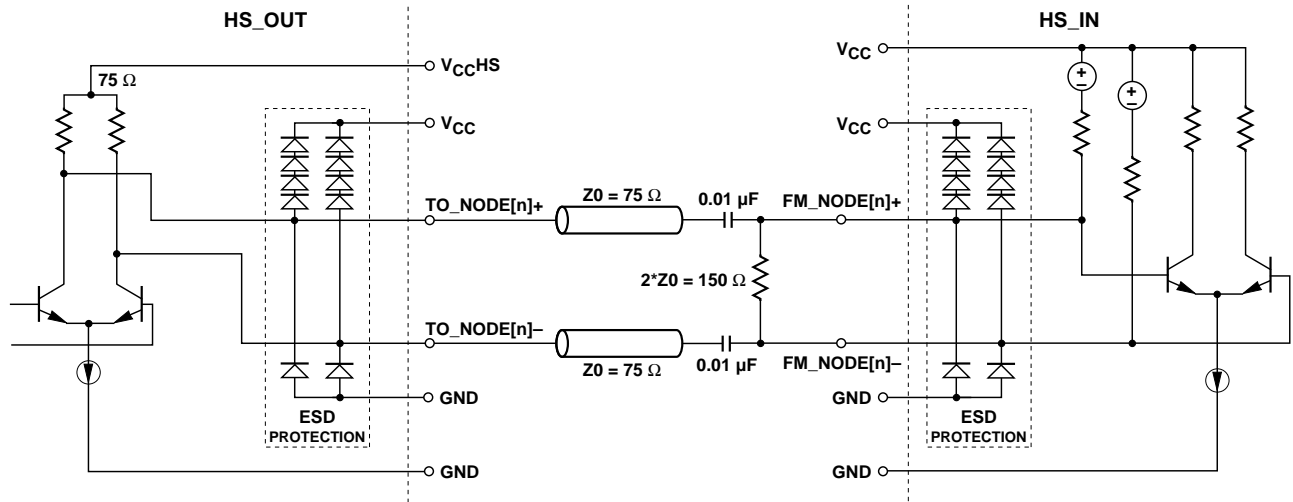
HS_OUT

HS_IN

$V_{CC}HS$

75 Ω

$V_{CC}$

$V_{CC}$

$V_{CC}$

TO_NODE[n]+

Z0 = 75 Ω

0.01 µF

FM_NODE[n]+

2*Z0 = 150 Ω

TO_NODE[n]–

0.01 µF

FM_NODE[n]–

Z0 = 75 Ω

GND

GND

ESD PROTECTION

ESD PROTECTION

GND

GND